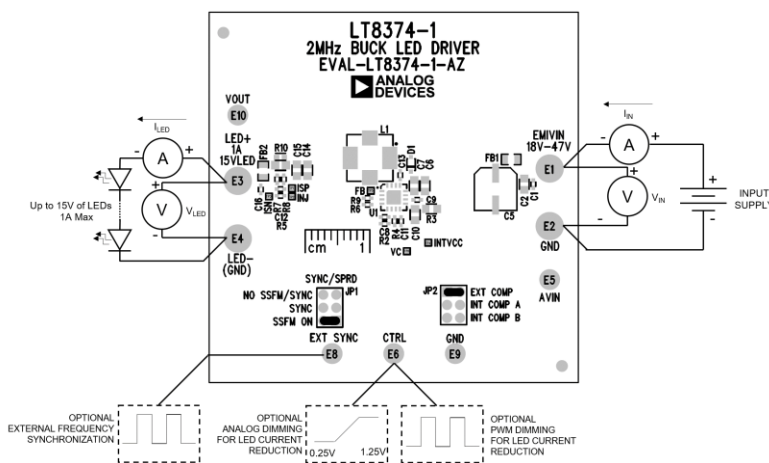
LT8374-1
2MHz BUCK LED DRIVER
EVAL-LT8374-1-AZ
ANALOG DEVICES

VOUT
E10

$I_{LED}$

- A +

+ V -

$V_{LED}$

Up to 15V of LEDs
1A Max

LED+
1A
15VLED
E3

E4
LED-
(GND)

FB2 R10 C15 C14 ISP INJ C16 C12 R5 R8 SN1 L1 FB C13 D1 C6 C7 R9 R6 U1 C9 R3 C8 R2 R4 C11 C10 VC INTVCC

cm 1

EMIVIN
18V-47V
E1

FB1 C2 C1 C5

E2
GND

E5
AVIN

$I_{IN}$

- A +

+ V -

$V_{IN}$

+
INPUT
SUPPLY
-

SYNC/SPRD
NO SSFM/SYNC JP1
SYNC
SSFM ON

JP2 EXT COMP
INT COMP A
INT COMP B

EXT SYNC
E8

CTRL
E6

GND
E9

OPTIONAL
EXTERNAL FREQUENCY
SYNCHRONIZATION

OPTIONAL
ANALOG DIMMING
FOR LED CURRENT
REDUCTION
0.25V 1.25V

OPTIONAL
PWM DIMMING
FOR LED CURRENT
REDUCTION